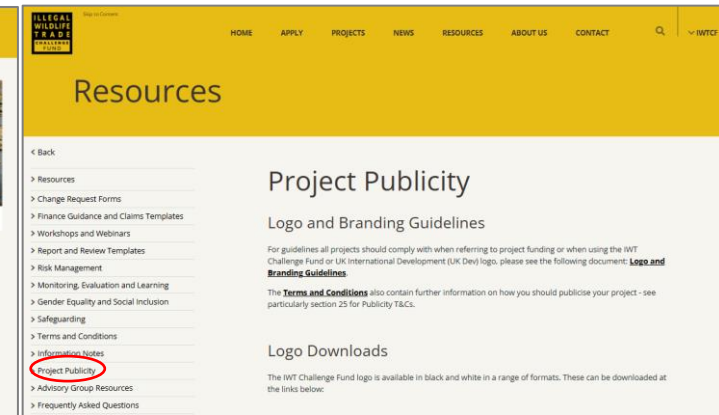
ILLEGAL WILDLIFE TRADE CHALLENGE FUND

Skip to Content

HOME APPLY PROJECTS NEWS RESOURCES ABOUT US CONTACT IWTCF

Resources

< Back

> Resources
> Change Request Forms
> Finance Guidance and Claims Templates
> Workshops and Webinars
> Report and Review Templates
> Risk Management
> Monitoring, Evaluation and Learning
> Gender Equality and Social Inclusion
> Safeguarding
> Terms and Conditions
> Information Notes
> Project Publicity
> Advisory Group Resources
> Frequently Asked Questions

Project Publicity

Logo and Branding Guidelines

For guidelines all projects should comply with when referring to project funding or when using the IWT Challenge Fund or UK International Development (UK Dev) logo, please see the following document: Logo and Branding Guidelines.

The Terms and Conditions also contain further information on how you should publicise your project - see particularly section 25 for Publicity T&Cs.

Logo Downloads

The IWT Challenge Fund logo is available in black and white in a range of formats. These can be downloaded at the links below: